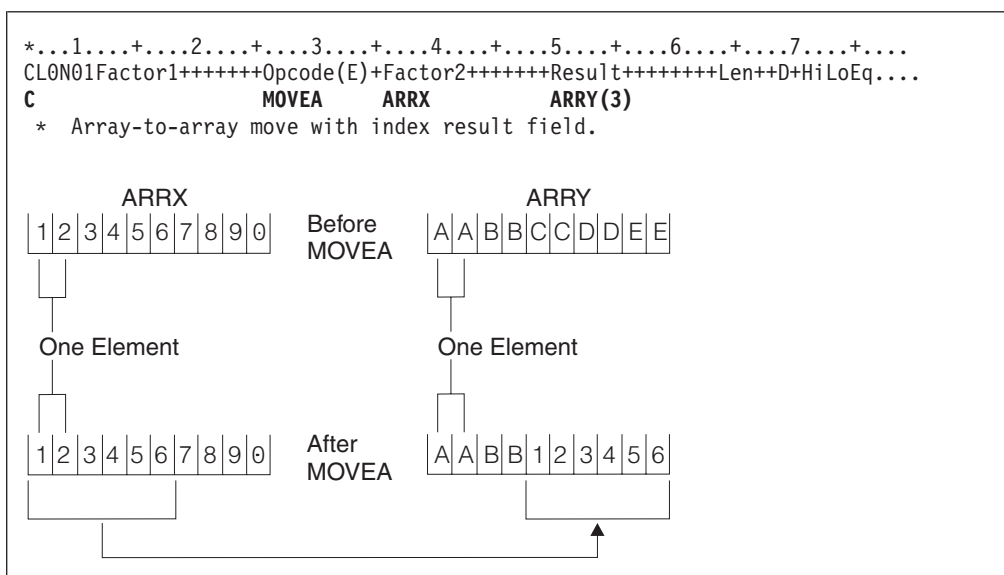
*...1....+....2....+....3....+....4....+....5....+....6....+....7....+....
CL0N01Factor1+++++++Opcode(E)+Factor2+++++++Result++++++++Len++D+HiLoEq....
C                   MOVEA     ARRX          ARRY(3)
 *  Array-to-array move with index result field.

ARRX

| 1 | 2 | 3 | 4 | 5 | 6 | 7 | 8 | 9 | 0 |
|---|---|---|---|---|---|---|---|---|---|

Before MOVEA

ARRY

| A | A | B | B | C | C | D | D | E | E |
|---|---|---|---|---|---|---|---|---|---|

One Element

One Element

| 1 | 2 | 3 | 4 | 5 | 6 | 7 | 8 | 9 | 0 |
|---|---|---|---|---|---|---|---|---|---|

After MOVEA

| A | A | B | B | 1 | 2 | 3 | 4 | 5 | 6 |
|---|---|---|---|---|---|---|---|---|---|